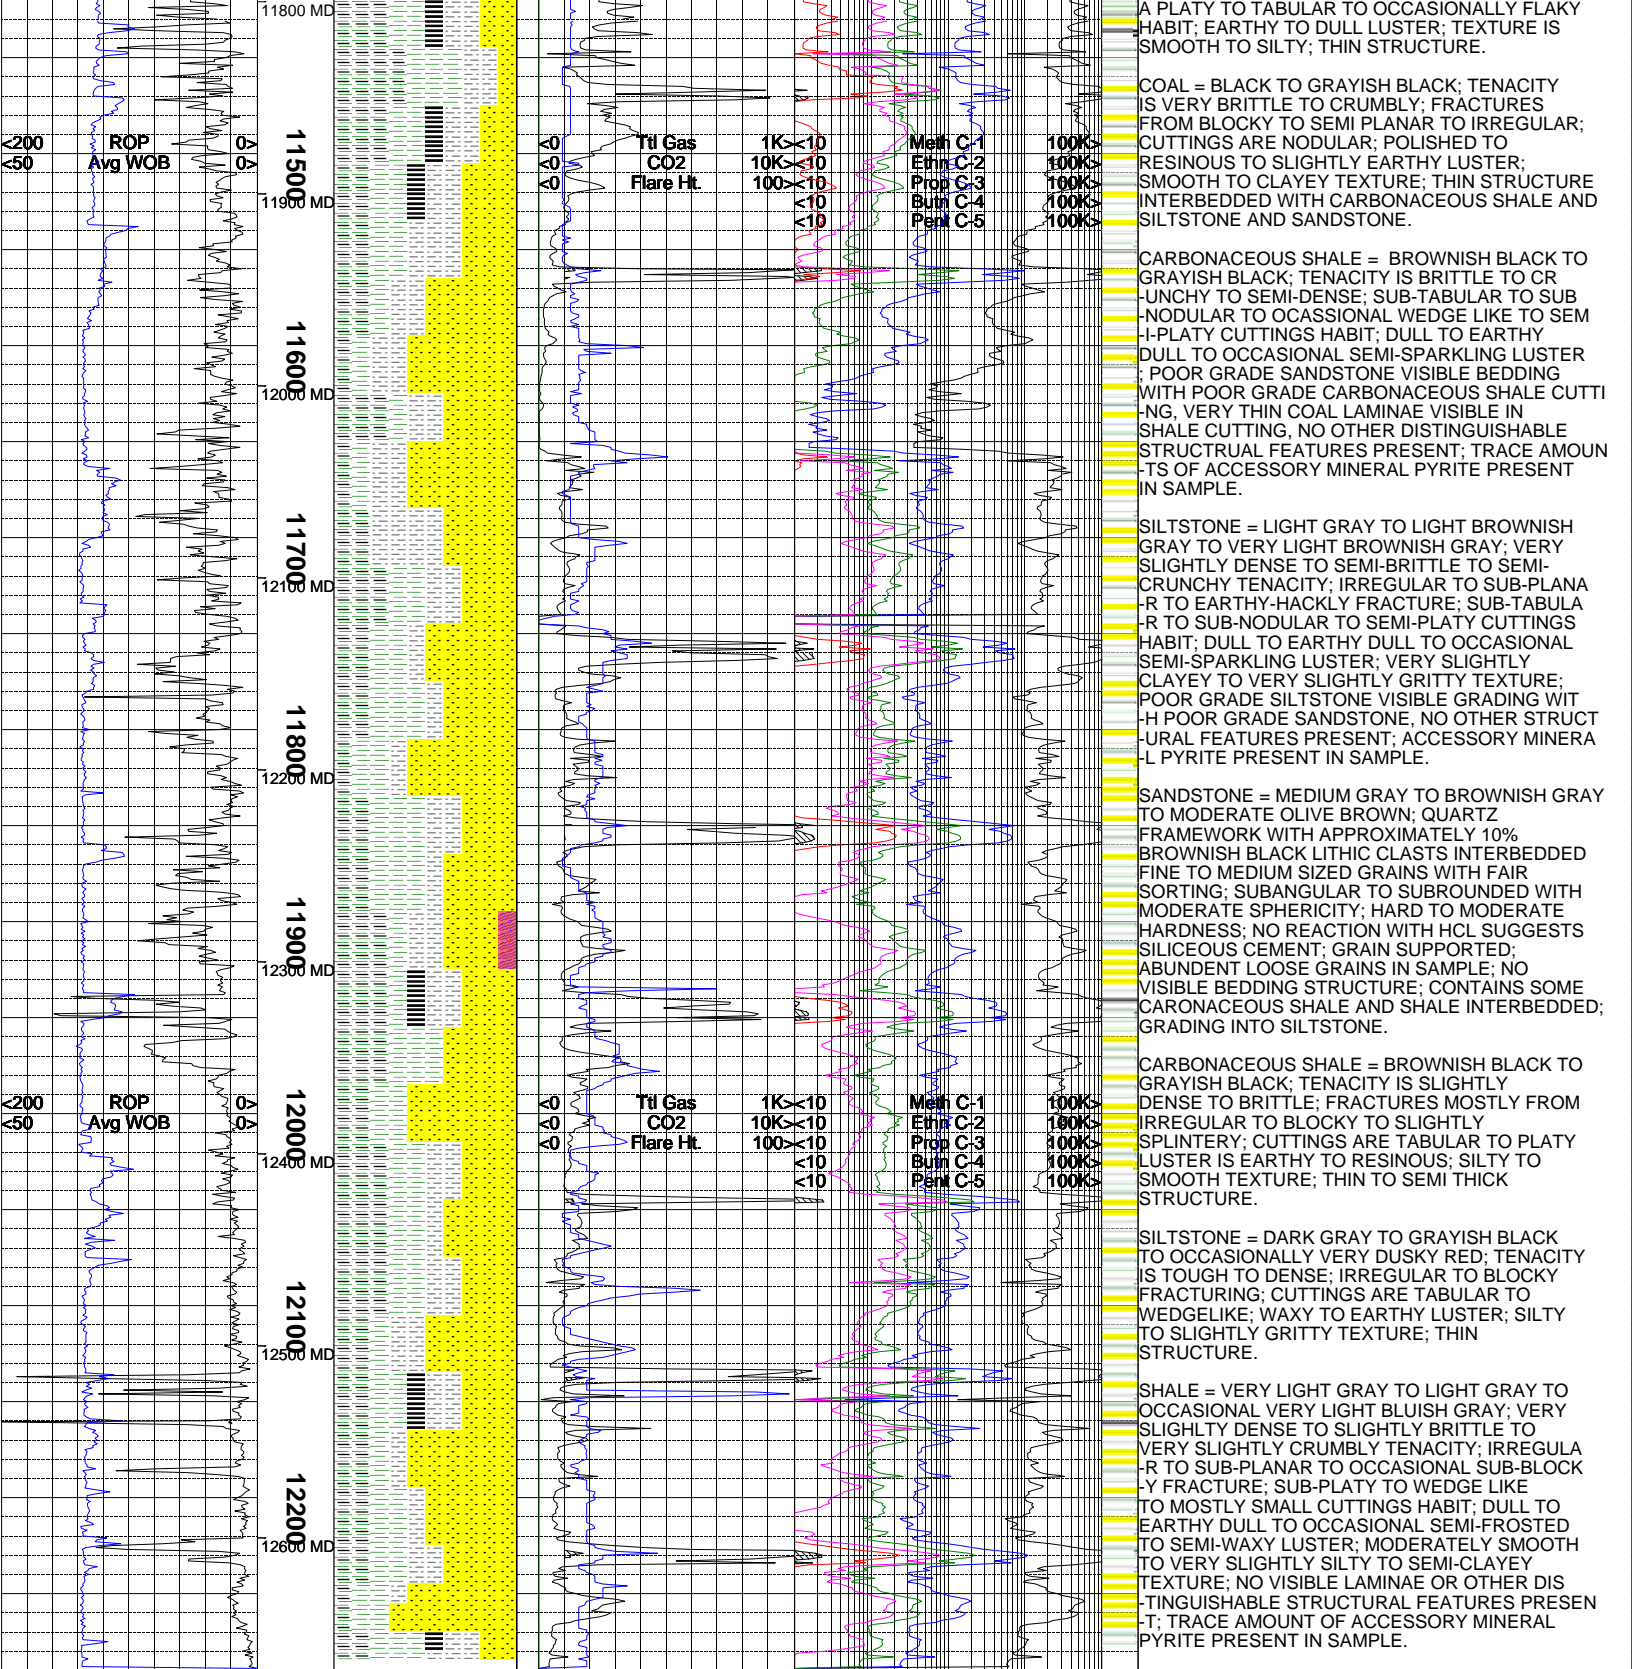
11800 MD
<200 ROP 0>
<50 Avg WOB 0>
11500
11900 MD
11600
12000 MD
11700
12100 MD
11800
12200 MD
11900
12300 MD
<200 ROP 0>
<50 Avg WOB 0>
12000
12400 MD
12100
12500 MD
12200
12600 MD

<0 Ttl Gas 1K>
<0 CO2 10K>
<0 Flare Ht. 100>
<10 Meth C-1 100K>
<10 Ethn C-2 100K>
<10 Prop C-3 100K>
<10 Butn C-4 100K>
<10 Pent C-5 100K>

<0 Ttl Gas 1K>
<0 CO2 10K>
<0 Flare Ht. 100>
<10 Meth C-1 100K>
<10 Ethn C-2 100K>
<10 Prop C-3 100K>
<10 Butn C-4 100K>
<10 Pent C-5 100K>

A PLATY TO TABULAR TO OCCASIONALLY FLAKY HABIT; EARTHY TO DULL LUSTER; TEXTURE IS SMOOTH TO SILTY; THIN STRUCTURE.

COAL = BLACK TO GRAYISH BLACK; TENACITY IS VERY BRITTLE TO CRUMBLY; FRACTURES FROM BLOCKY TO SEMI PLANAR TO IRREGULAR; CUTTINGS ARE NODULAR; POLISHED TO RESINOUS TO SLIGHTLY EARTHY LUSTER; SMOOTH TO CLAYEY TEXTURE; THIN STRUCTURE INTERBEDDED WITH CARBONACEOUS SHALE AND SILTSTONE AND SANDSTONE.

CARBONACEOUS SHALE = BROWNISH BLACK TO GRAYISH BLACK; TENACITY IS BRITTLE TO CR -UNCHY TO SEMI-DENSE; SUB-TABULAR TO SUB -NODULAR TO OCASSIONAL WEDGE LIKE TO SEM -I-PLATY CUTTINGS HABIT; DULL TO EARTHY DULL TO OCCASIONAL SEMI-SPARKLING LUSTER ; POOR GRADE SANDSTONE VISIBLE BEDDING WITH POOR GRADE CARBONACEOUS SHALE CUTTI -NG, VERY THIN COAL LAMINAE VISIBLE IN SHALE CUTTING, NO OTHER DISTINGUISHABLE STRUCTRUAL FEATURES PRESENT; TRACE AMOUN -TS OF ACCESSORY MINERAL PYRITE PRESENT IN SAMPLE.

SILTSTONE = LIGHT GRAY TO LIGHT BROWNISH GRAY TO VERY LIGHT BROWNISH GRAY; VERY SLIGHTLY DENSE TO SEMI-BRITTLE TO SEMI-CRUNCHY TENACITY; IRREGULAR TO SUB-PLANA -R TO EARTHY-HACKLY FRACTURE; SUB-TABULA -R TO SUB-NODULAR TO SEMI-PLATY CUTTINGS HABIT; DULL TO EARTHY DULL TO OCCASIONAL SEMI-SPARKLING LUSTER; VERY SLIGHTLY CLAYEY TO VERY SLIGHTLY GRITTY TEXTURE; POOR GRADE SILTSTONE VISIBLE GRADING WIT -H POOR GRADE SANDSTONE, NO OTHER STRUCT -URAL FEATURES PRESENT; ACCESSORY MINERA -L PYRITE PRESENT IN SAMPLE.

SANDSTONE = MEDIUM GRAY TO BROWNISH GRAY TO MODERATE OLIVE BROWN; QUARTZ FRAMEWORK WITH APPROXIMATELY 10% BROWNISH BLACK LITHIC CLASTS INTERBEDDED FINE TO MEDIUM SIZED GRAINS WITH FAIR SORTING; SUBANGULAR TO SUBROUNDED WITH MODERATE SPHERICITY; HARD TO MODERATE HARDNESS; NO REACTION WITH HCL SUGGESTS SILICEOUS CEMENT; GRAIN SUPPORTED; ABUNDENT LOOSE GRAINS IN SAMPLE; NO VISIBLE BEDDING STRUCTURE; CONTAINS SOME CARONACEOUS SHALE AND SHALE INTERBEDDED; GRADING INTO SILTSTONE.

CARBONACEOUS SHALE = BROWNISH BLACK TO GRAYISH BLACK; TENACITY IS SLIGHTLY DENSE TO BRITTLE; FRACTURES MOSTLY FROM IRREGULAR TO BLOCKY TO SLIGHTLY SPLINTERY; CUTTINGS ARE TABULAR TO PLATY LUSTER IS EARTHY TO RESINOUS; SILTY TO SMOOTH TEXTURE; THIN TO SEMI THICK STRUCTURE.

SILTSTONE = DARK GRAY TO GRAYISH BLACK TO OCCASIONALLY VERY DUSKY RED; TENACITY IS TOUGH TO DENSE; IRREGULAR TO BLOCKY FRACTURING; CUTTINGS ARE TABULAR TO WEDGELIKE; WAXY TO EARTHY LUSTER; SILTY TO SLIGHTLY GRITTY TEXTURE; THIN STRUCTURE.

SHALE = VERY LIGHT GRAY TO LIGHT GRAY TO OCCASIONAL VERY LIGHT BLUISH GRAY; VERY SLIGHLTY DENSE TO SLIGHTLY BRITTLE TO VERY SLIGHTLY CRUMBLY TENACITY; IRREGULA -R TO SUB-PLANAR TO OCCASIONAL SUB-BLOCK -Y FRACTURE; SUB-PLATY TO WEDGE LIKE TO MOSTLY SMALL CUTTINGS HABIT; DULL TO EARTHY DULL TO OCCASIONAL SEMI-FROSTED TO SEMI-WAXY LUSTER; MODERATELY SMOOTH TO VERY SLIGHTLY SILTY TO SEMI-CLAYEY TEXTURE; NO VISIBLE LAMINAE OR OTHER DIS -TINGUISHABLE STRUCTURAL FEATURES PRESEN -T; TRACE AMOUNT OF ACCESSORY MINERAL PYRITE PRESENT IN SAMPLE.